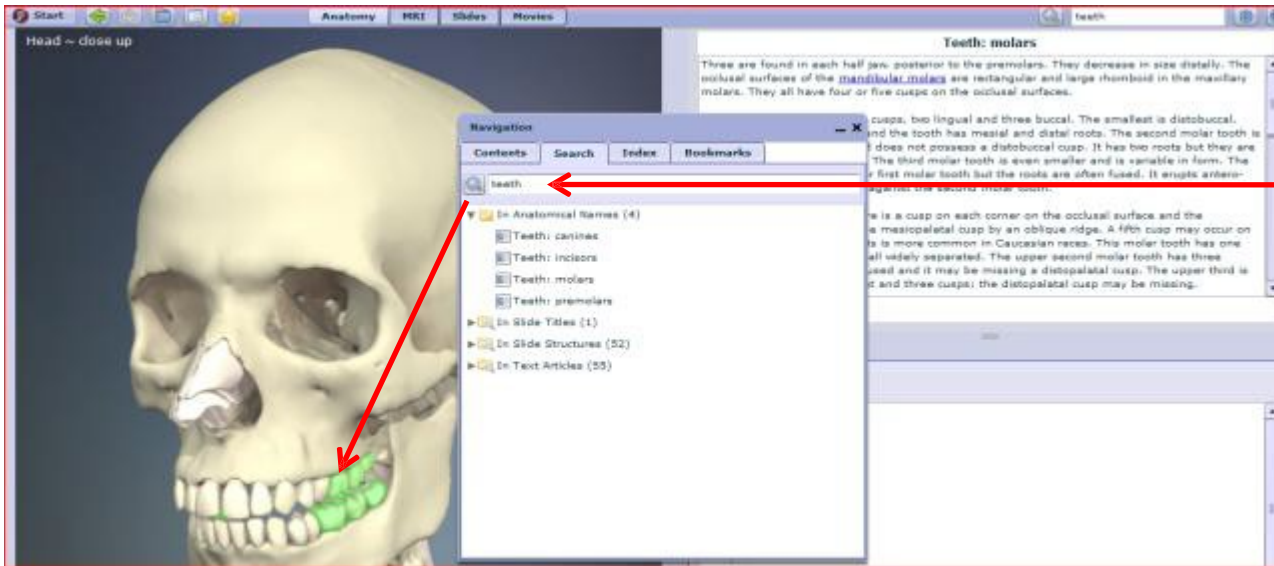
Start

Anatomy MRI Slides Movies

teeth

Head ~ close up

Teeth: molars

Three are found in each half jaw, posterior to the premolars. They decrease in size distally. The occlusal surfaces of the mandibular molars are rectangular and large rhomboid in the maxillary molars. They all have four or five cusps on the occlusal surfaces.

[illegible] cusps, two lingual and three buccal. The smallest is distobuccal. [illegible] nd the tooth has mesial and distal roots. The second molar tooth is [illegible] does not possess a distobuccal cusp. It has two roots but they are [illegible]. The third molar tooth is even smaller and is variable in form. The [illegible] first molar tooth but the roots are often fused. It erupts antero-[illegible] against the second molar tooth.

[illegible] re is a cusp on each corner on the occlusal surface and the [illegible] mesiopalatal cusp by an oblique ridge. A fifth cusp may occur on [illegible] is more common in Caucasian races. This molar tooth has one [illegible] all widely separated. The upper second molar tooth has three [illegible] used and it may be missing a distopalatal cusp. The upper third is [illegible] t and three cusps; the distopalatal cusp may be missing.

Navigation

Contents Search Index Bookmarks

teeth

In Anatomical Names (4)
Teeth: canines
Teeth: incisors
Teeth: molars
Teeth: premolars
In Slide Titles (1)
In Slide Structures (52)
In Text Articles (55)